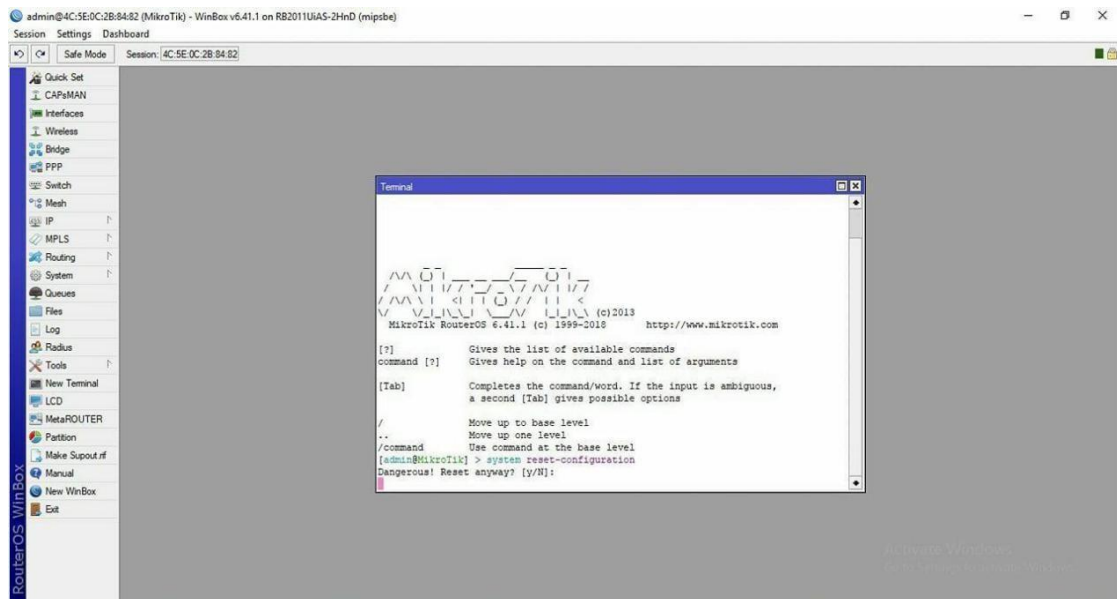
admin@4C:5E:0C:2B:84:82 (MikroTik) - WinBox v6.41.1 on RB2011UiAS-2HnD (mipsbe)
Session Settings Dashboard
Safe Mode Session: 4C:5E:0C:2B:84:82

Quick Set
CAPsMAN
Interfaces
Wireless
Bridge
PPP
Switch
Mesh
IP
MPLS
Routing
System
Queues
Files
Log
Radius
Tools
New Terminal
LCD
MetaROUTER
Partition
Make Supout.rif
Manual
New WinBox
Exit

RouterOS WinBox

Terminal

(c)2013
MikroTik RouterOS 6.41.1 (c) 1999-2018 http://www.mikrotik.com

[?] Gives the list of available commands
command [?] Gives help on the command and list of arguments

[Tab] Completes the command/word. If the input is ambiguous, a second [Tab] gives possible options

/ Move up to base level
.. Move up one level
/command Use command at the base level
[admin@MikroTik] > system reset-configuration
Dangerous! Reset anyway? [y/N]:

Activate Windows
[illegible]